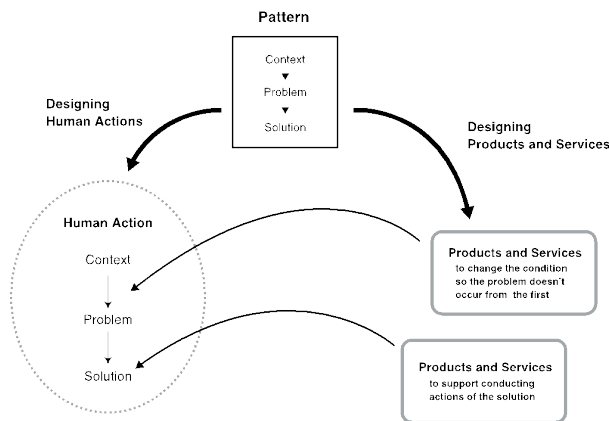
Pattern

Context
Problem
Solution

Designing
Human Actions

Designing
Products and Services

Human Action

Context
Problem
Solution

Products and Services
to change the condition so the problem doesn't occur from the first

Products and Services
to support conducting actions of the solution